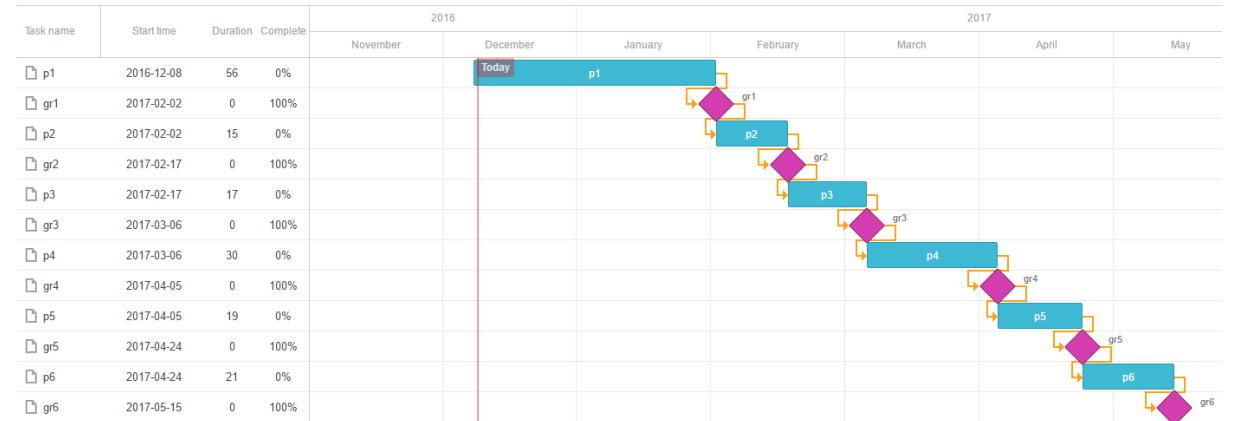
| Task name | Start time | Duration | Complete |
|---|---|---|---|
| p1 | 2016-12-08 | 56 | 0% |
| gr1 | 2017-02-02 | 0 | 100% |
| p2 | 2017-02-02 | 15 | 0% |
| gr2 | 2017-02-17 | 0 | 100% |
| p3 | 2017-02-17 | 17 | 0% |
| gr3 | 2017-03-06 | 0 | 100% |
| p4 | 2017-03-06 | 30 | 0% |
| gr4 | 2017-04-05 | 0 | 100% |
| p5 | 2017-04-05 | 19 | 0% |
| gr5 | 2017-04-24 | 0 | 100% |
| p6 | 2017-04-24 | 21 | 0% |
| gr6 | 2017-05-15 | 0 | 100% |

2016
2017
November
December
January
February
March
April
May

Today
p1
gr1
p2
gr2
p3
gr3
p4
gr4
p5
gr5
p6
gr6